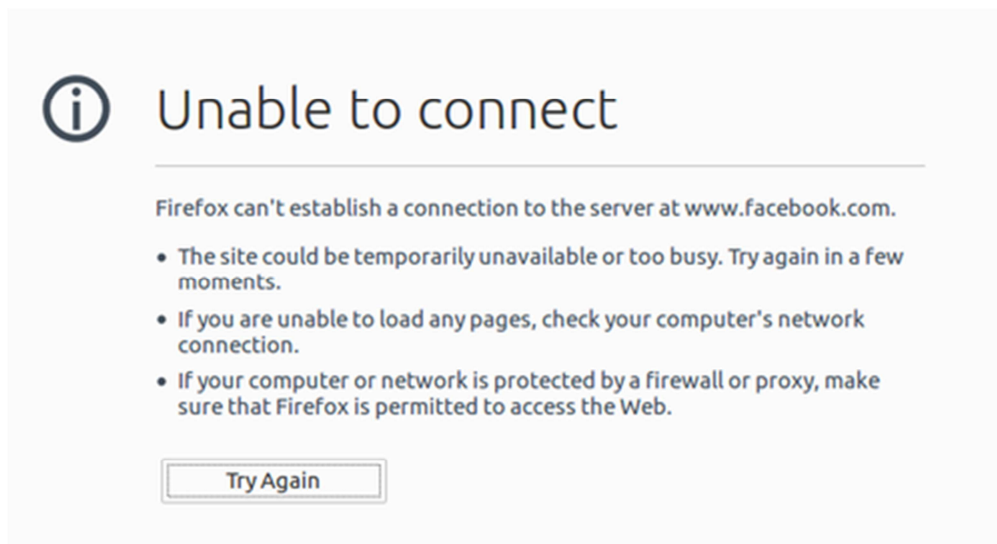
Unable to connect

Firefox can't establish a connection to the server at www.facebook.com.

- The site could be temporarily unavailable or too busy. Try again in a few moments.
- If you are unable to load any pages, check your computer's network connection.
- If your computer or network is protected by a firewall or proxy, make sure that Firefox is permitted to access the Web.

Try Again